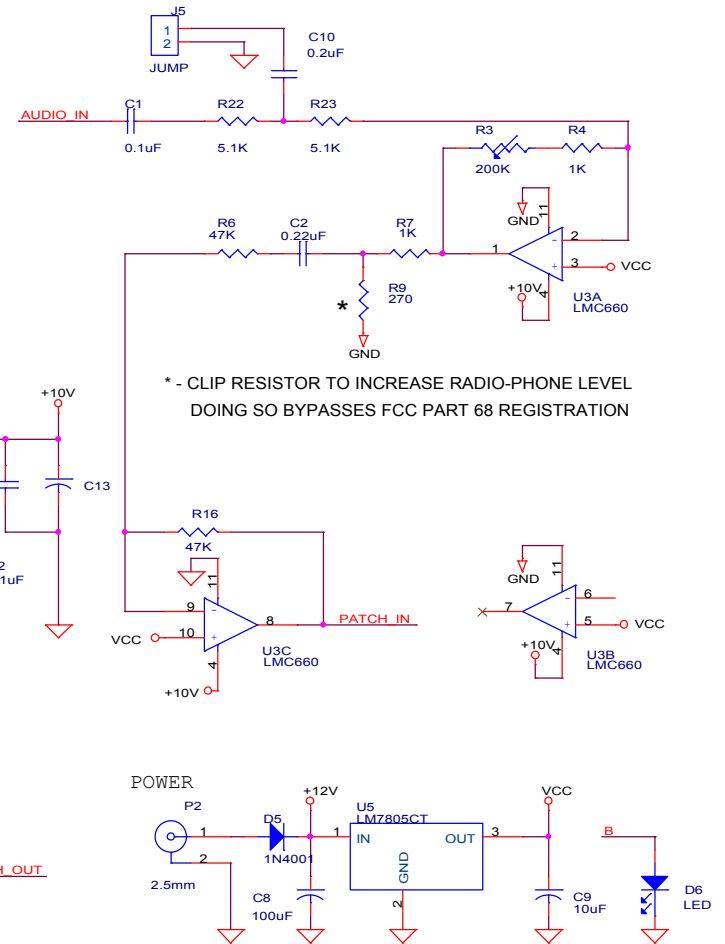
J5
1
2
JUMP

C10
0.2uF

AUDIO_IN
C1
0.1uF
R22
5.1K
R23
5.1K

R3
200K
R4
1K

GND
11
2
1
3
VCC
+10V
4
U3A
LMC660

R6
47K
C2
0.22uF
R7
1K

*
R9
270
GND

* - CLIP RESISTOR TO INCREASE RADIO-PHONE LEVEL
DOING SO BYPASSES FCC PART 68 REGISTRATION

+10V
C13
2
1uF

R16
47K
11
9
8
PATCH_IN
VCC
10
4
U3C
LMC660
+10V

GND
11
6
7
5
VCC
+10V
4
U3B
LMC660

POWER
P2
1
2
2.5mm
D5
1N4001
+12V
C8
100uF
U5
LM7805CT
1
IN
GND
2
OUT
3
VCC
C9
10uF
B
D6
LED
H_OUT